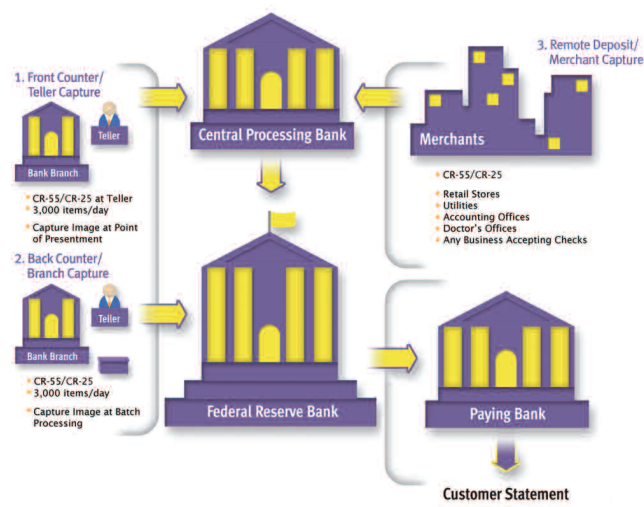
1. Front Counter/ Teller Capture

Teller

Bank Branch

CR-55/CR-25 at Teller
3,000 items/day
Capture Image at Point of Presentment

2. Back Counter/ Branch Capture

Teller

Bank Branch

CR-55/CR-25
3,000 items/day
Capture Image at Batch Processing

Central Processing Bank

Federal Reserve Bank

3. Remote Deposit/ Merchant Capture

Merchants

CR-55/CR-25
Retail Stores
Utilities
Accounting Offices
Doctor's Offices
Any Business Accepting Checks

Paying Bank

Customer Statement